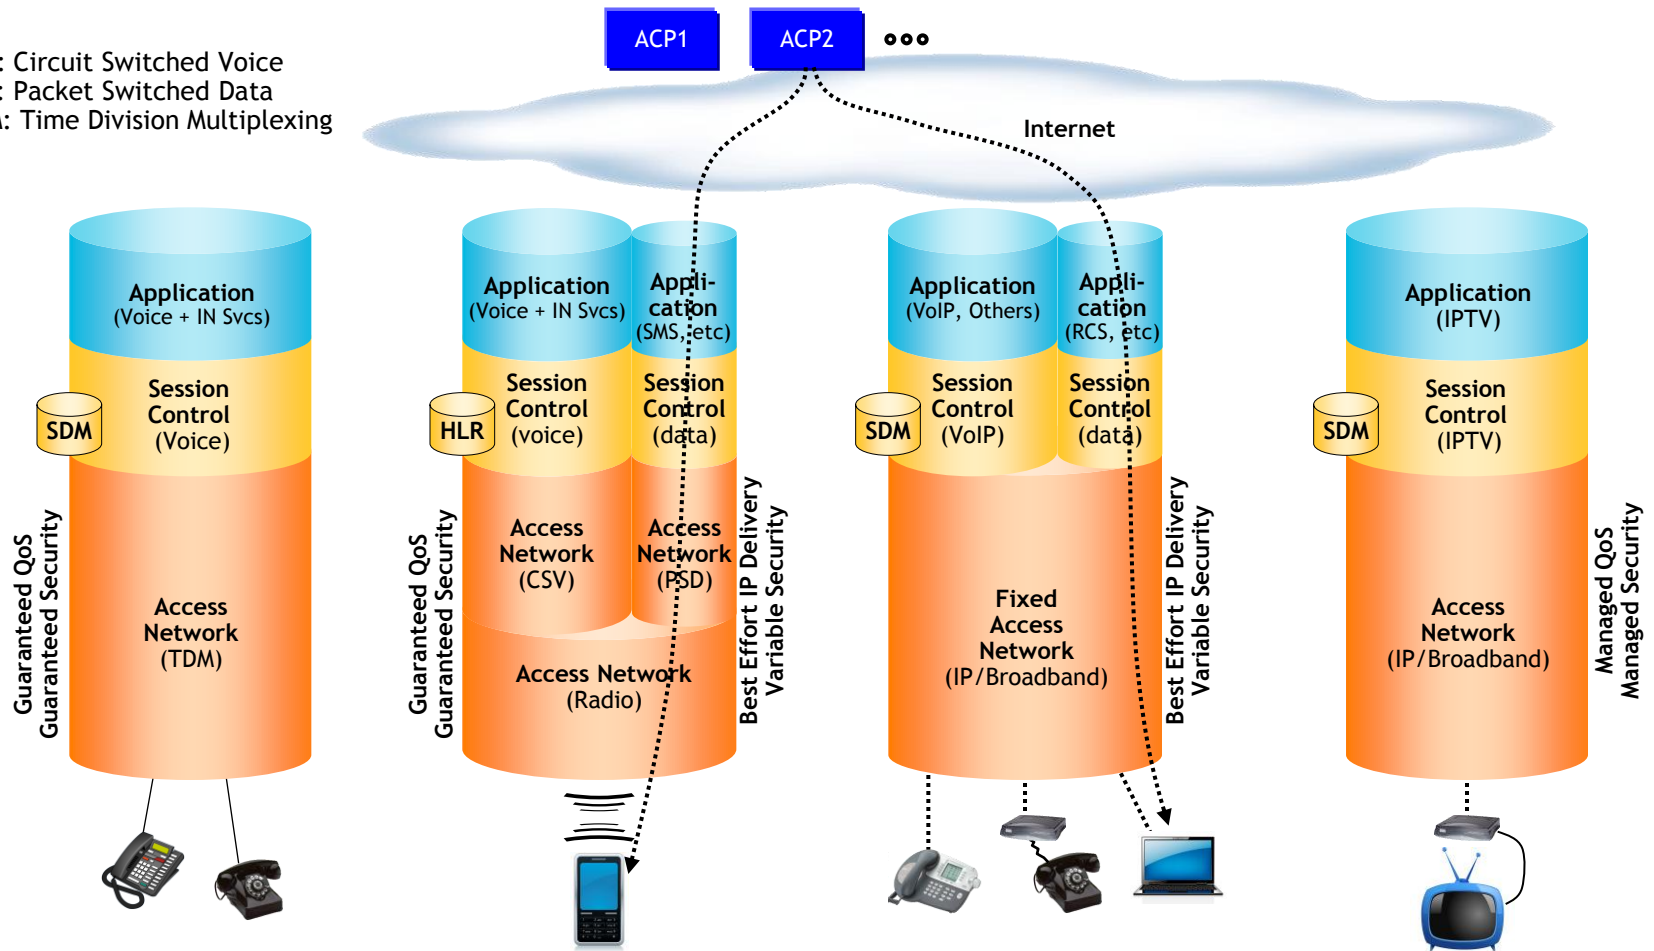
: Circuit Switched Voice
: Packet Switched Data
: Time Division Multiplexing

ACP1 ACP2 ooo

Internet

Application (Voice + IN Svcs)
Session Control (Voice)
SDM
Access Network (TDM)
Guaranteed QoS
Guaranteed Security

Application (Voice + IN Svcs)
Application (SMS, etc)
Session Control (voice)
Session Control (data)
HLR
Access Network (CSV)
Access Network (PSD)
Access Network (Radio)
Guaranteed QoS
Guaranteed Security
Best Effort IP Delivery
Variable Security

Application (VoIP, Others)
Application (RCS, etc)
Session Control (VoIP)
Session Control (data)
SDM
Fixed Access Network (IP/Broadband)
Best Effort IP Delivery
Variable Security

Application (IPTV)
Session Control (IPTV)
SDM
Access Network (IP/Broadband)
Managed QoS
Managed Security